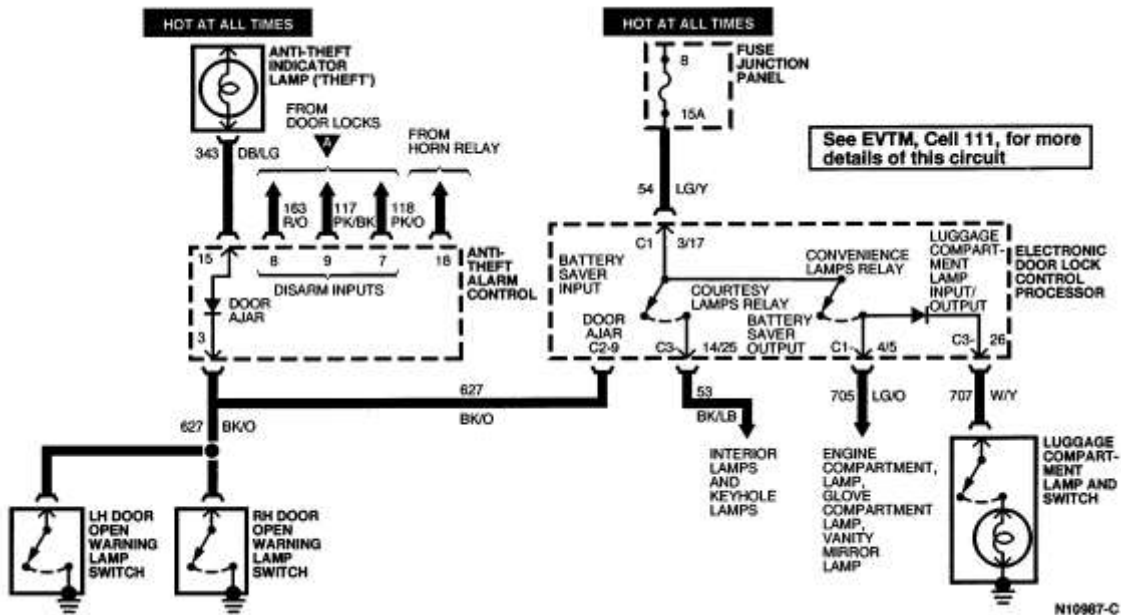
HOT AT ALL TIMES

ANTI-THEFT INDICATOR LAMP ('THEFT')

FROM DOOR LOCKS

A

FROM HORN RELAY

343 DB/LG

163 R/O

117 PK/BK

118 PK/O

15

8

9

7

18

DISARM INPUTS

ANTI-THEFT ALARM CONTROL

DOOR AJAR

3

627

BK/O

627 BK/O

LH DOOR OPEN WARNING LAMP SWITCH

RH DOOR OPEN WARNING LAMP SWITCH

HOT AT ALL TIMES

8

15A

FUSE JUNCTION PANEL

See EVTM, Cell 111, for more details of this circuit

54 LG/Y

C1 3/17

BATTERY SAVER INPUT

COURTESY LAMPS RELAY

CONVENIENCE LAMPS RELAY

LUGGAGE COMPARTMENT LAMP INPUT/OUTPUT

ELECTRONIC DOOR LOCK CONTROL PROCESSOR

DOOR AJAR C2-9

C3- 14/25

BATTERY SAVER OUTPUT

C1- 4/5

C3- 26

53

BK/LB

INTERIOR LAMPS AND KEYHOLE LAMPS

705 LG/O

ENGINE COMPARTMENT, LAMP, GLOVE COMPARTMENT LAMP, VANITY MIRROR LAMP

707 W/Y

LUGGAGE COMPARTMENT LAMP AND SWITCH

N10987-C